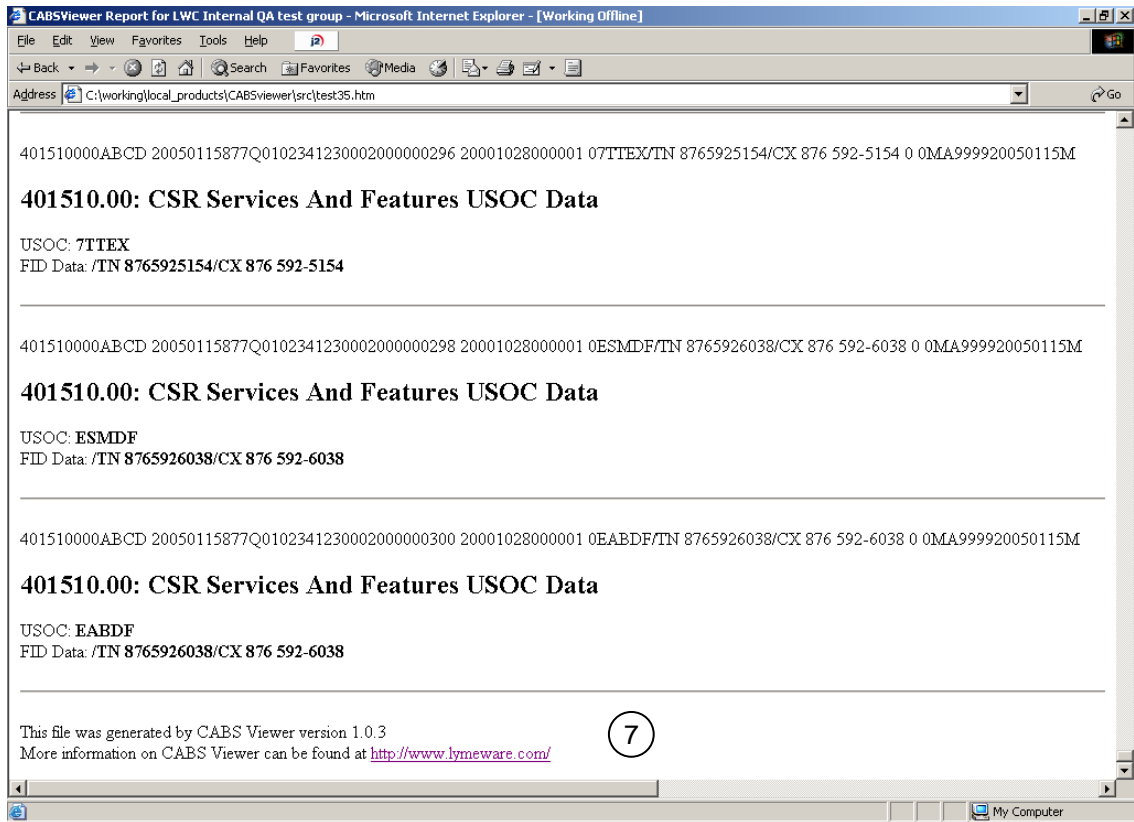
CABSViewer Report for LWC Internal QA test group - Microsoft Internet Explorer - [Working Offline]

File Edit View Favorites Tools Help

Back Search Favorites Media

Address C:\working\local_products\CABSviewer\src\test35.htm Go

401510000ABCD 20050115877Q0102341230002000000296 20001028000001 07TTEX/TN 8765925154/CX 876 592-5154 0 0MA999920050115M

401510.00: CSR Services And Features USOC Data

USOC: 7TTEX
FID Data: /TN 8765925154/CX 876 592-5154

401510000ABCD 20050115877Q0102341230002000000298 20001028000001 0ESMDF/TN 8765926038/CX 876 592-6038 0 0MA999920050115M

401510.00: CSR Services And Features USOC Data

USOC: ESMDF
FID Data: /TN 8765926038/CX 876 592-6038

401510000ABCD 20050115877Q0102341230002000000300 20001028000001 0EABDF/TN 8765926038/CX 876 592-6038 0 0MA999920050115M

401510.00: CSR Services And Features USOC Data

USOC: EABDF
FID Data: /TN 8765926038/CX 876 592-6038

This file was generated by CABS Viewer version 1.0.3
More information on CABS Viewer can be found at http://www.lymeware.com/

7

My Computer